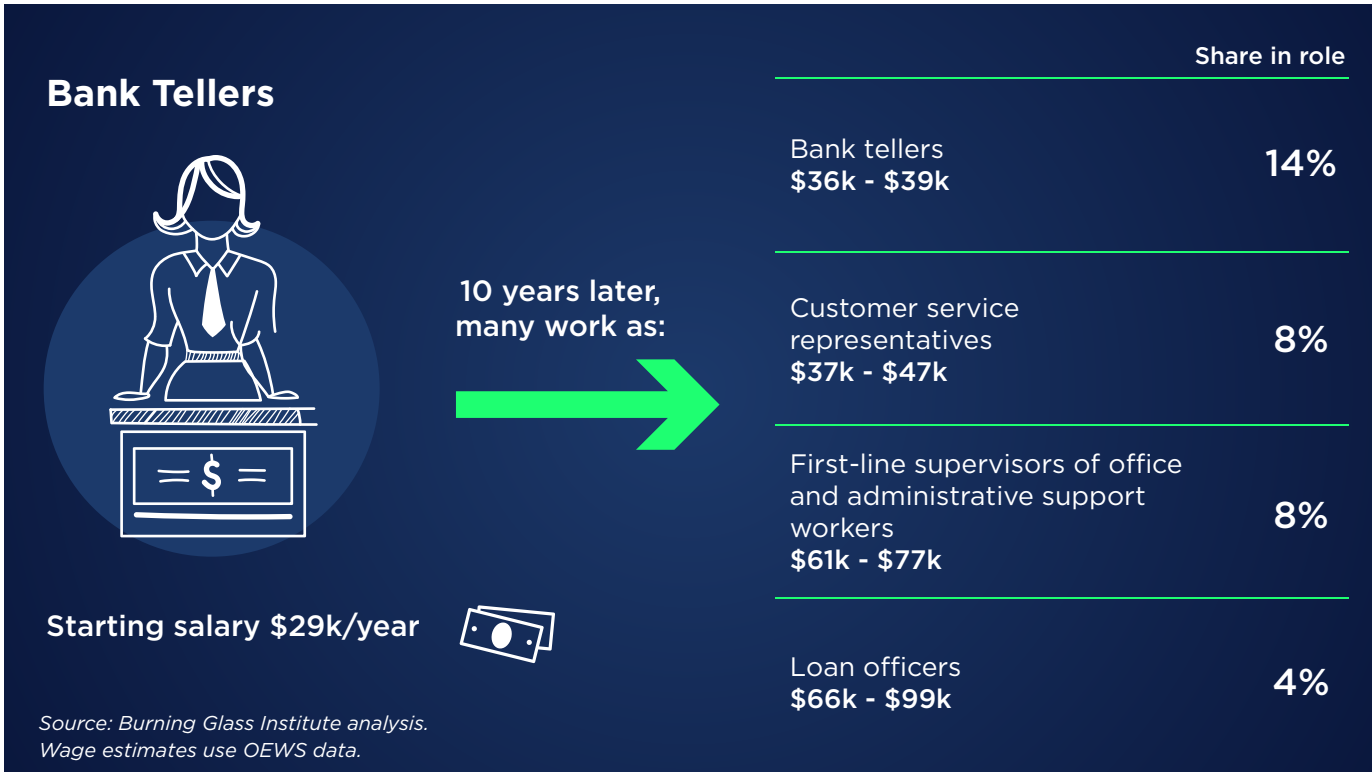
Bank Tellers

Starting salary $29k/year

Source: Burning Glass Institute analysis. Wage estimates use OEWS data.

10 years later, many work as:

Share in role

| | Share in role |
|---|---|
| Bank tellers $36k - $39k | 14% |
| Customer service representatives $37k - $47k | 8% |
| First-line supervisors of office and administrative support workers $61k - $77k | 8% |
| Loan officers $66k - $99k | 4% |